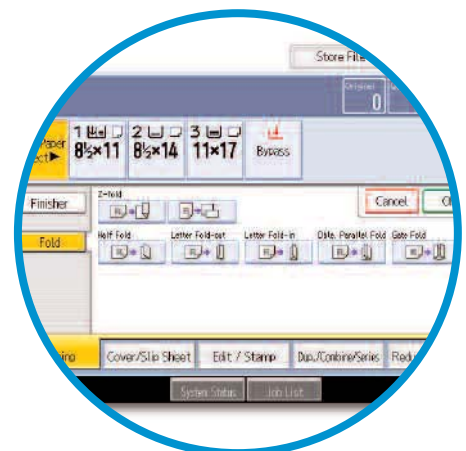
Store File

Originals
0

Paper
ect ▶

1 8½×11

2 8½×14

3 11×17

Bypass

Finisher

Fold

Z-fold

Cancel

Half Fold

Letter Fold-out

Letter Fold-in

Dble. Parallel Fold

Gate Fold

hing

Cover/Slip Sheet

Edit / Stamp

Dup./Combine/Series

Redu

System Status

Job List